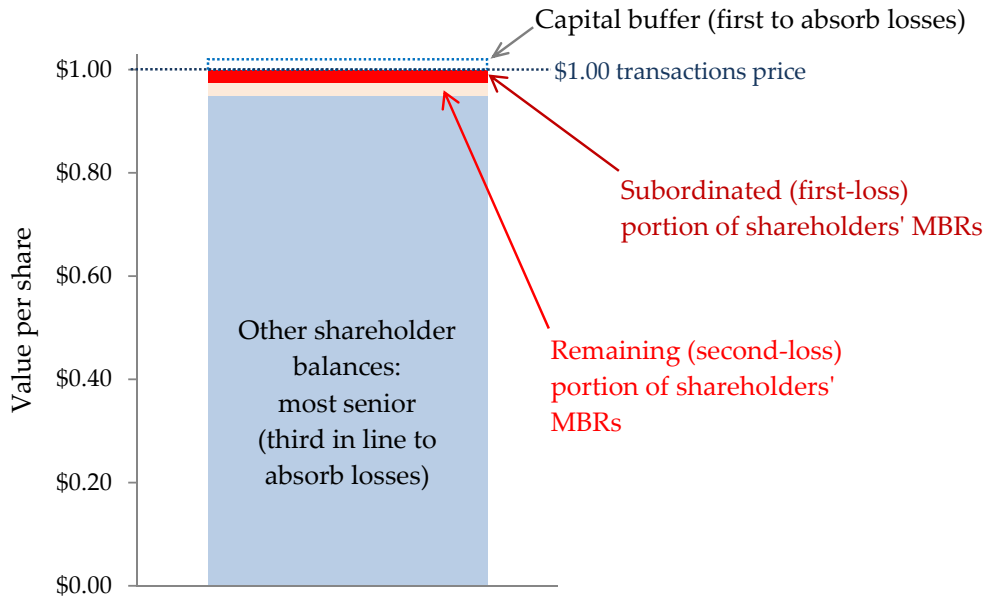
Capital buffer (first to absorb losses)

$1.00 transactions price

Subordinated (first-loss) portion of shareholders' MBRs

Remaining (second-loss) portion of shareholders' MBRs

Other shareholder balances: most senior (third in line to absorb losses)

Value per share

$1.00
$0.80
$0.60
$0.40
$0.20
$0.00